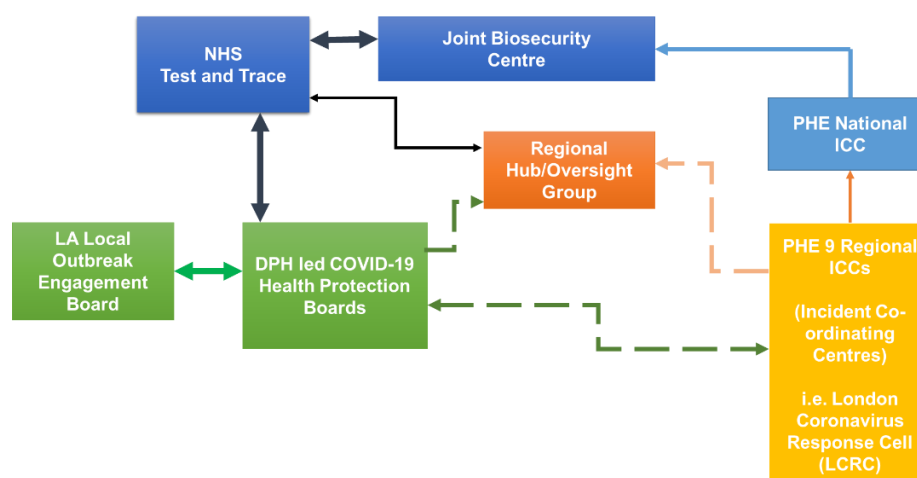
NHS Test and Trace

Joint Biosecurity Centre

Regional Hub/Oversight Group

PHE National ICC

LA Local Outbreak Engagement Board

DPH led COVID-19 Health Protection Boards

PHE 9 Regional ICCs

(Incident Co-ordinating Centres)

i.e. London Coronavirus Response Cell (LCRC)